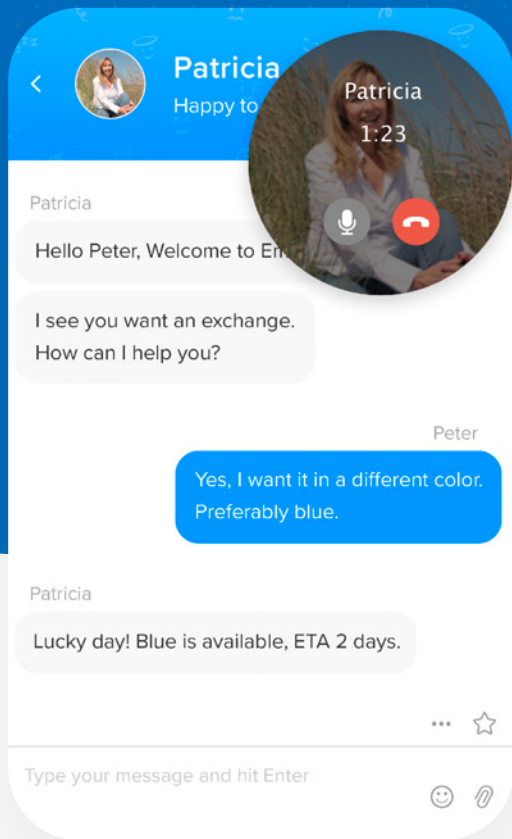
Patricia
Happy to

Patricia
1:23

Patricia
Hello Peter, Welcome to E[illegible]

I see you want an exchange. How can I help you?

Peter
Yes, I want it in a different color. Preferably blue.

Patricia
Lucky day! Blue is available, ETA 2 days.

Type your message and hit Enter